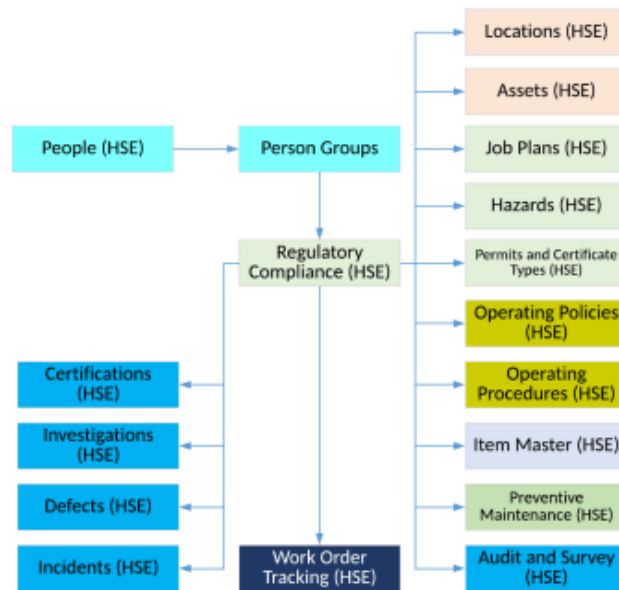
People (HSE)

Person Groups

Regulatory Compliance (HSE)

Locations (HSE)

Assets (HSE)

Job Plans (HSE)

Hazards (HSE)

Permits and Certificate Types (HSE)

Operating Policies (HSE)

Operating Procedures (HSE)

Item Master (HSE)

Preventive Maintenance (HSE)

Audit and Survey (HSE)

Certifications (HSE)

Investigations (HSE)

Defects (HSE)

Incidents (HSE)

Work Order Tracking (HSE)